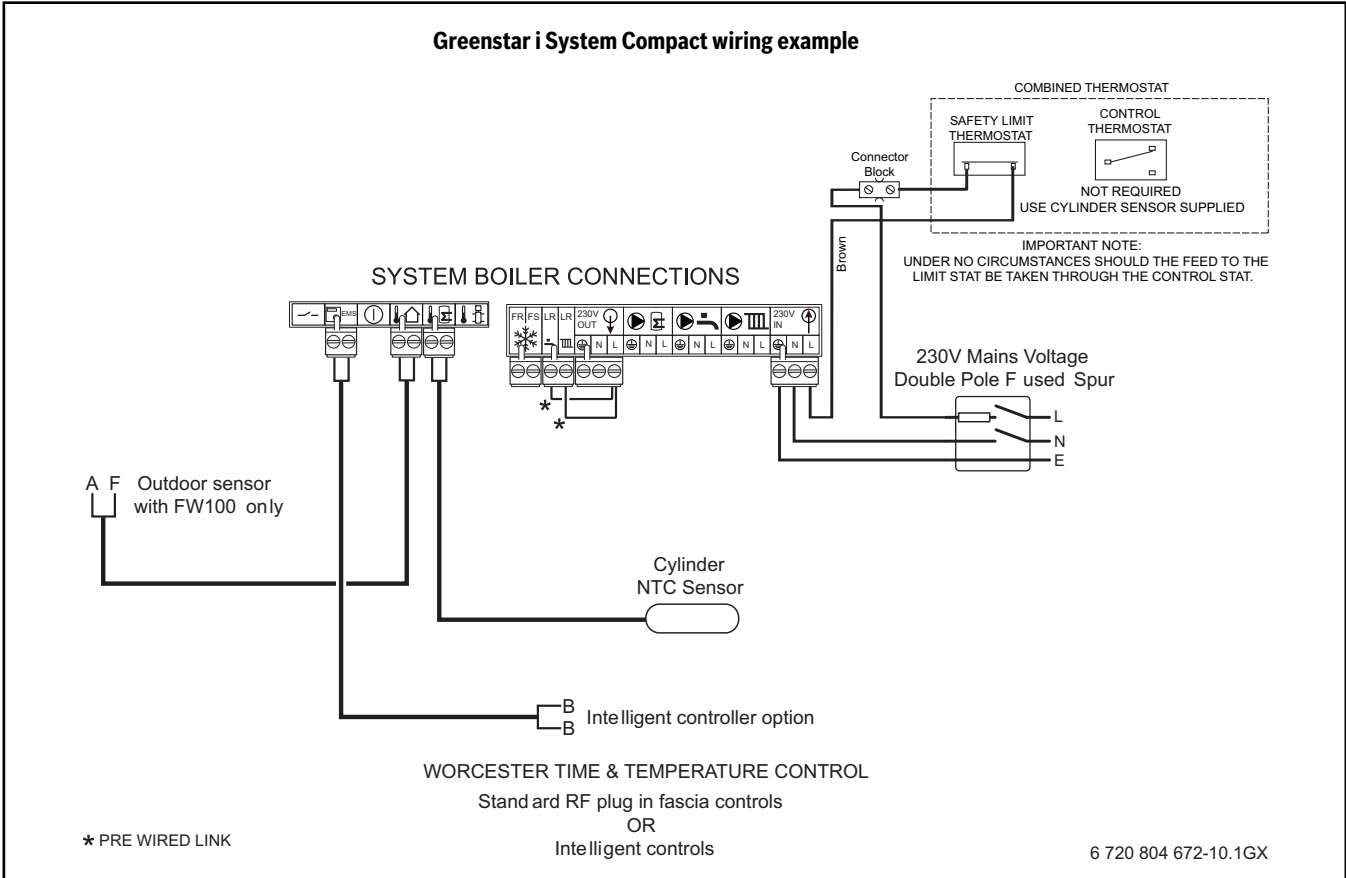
Greenstar i System Compact wiring example

COMBINED THERMOSTAT

SAFETY LIMIT THERMOSTAT

CONTROL THERMOSTAT

Connector Block

NOT REQUIRED
USE CYLINDER SENSOR SUPPLIED

IMPORTANT NOTE:
UNDER NO CIRCUMSTANCES SHOULD THE FEED TO THE LIMIT STAT BE TAKEN THROUGH THE CONTROL STAT.

Brown

SYSTEM BOILER CONNECTIONS

EMS

FR FS LR LR 230V OUT

N L N L N L N L

230V IN

N L

230V Mains Voltage
Double Pole F used Spur

L
N
E

*
*

A F Outdoor sensor with FW100 only

Cylinder NTC Sensor

B
B Intelligent controller option

WORCESTER TIME & TEMPERATURE CONTROL
Stand ard RF plug in fascia controls
OR
Intelligent controls

* PRE WIRED LINK

6 720 804 672-10.1GX